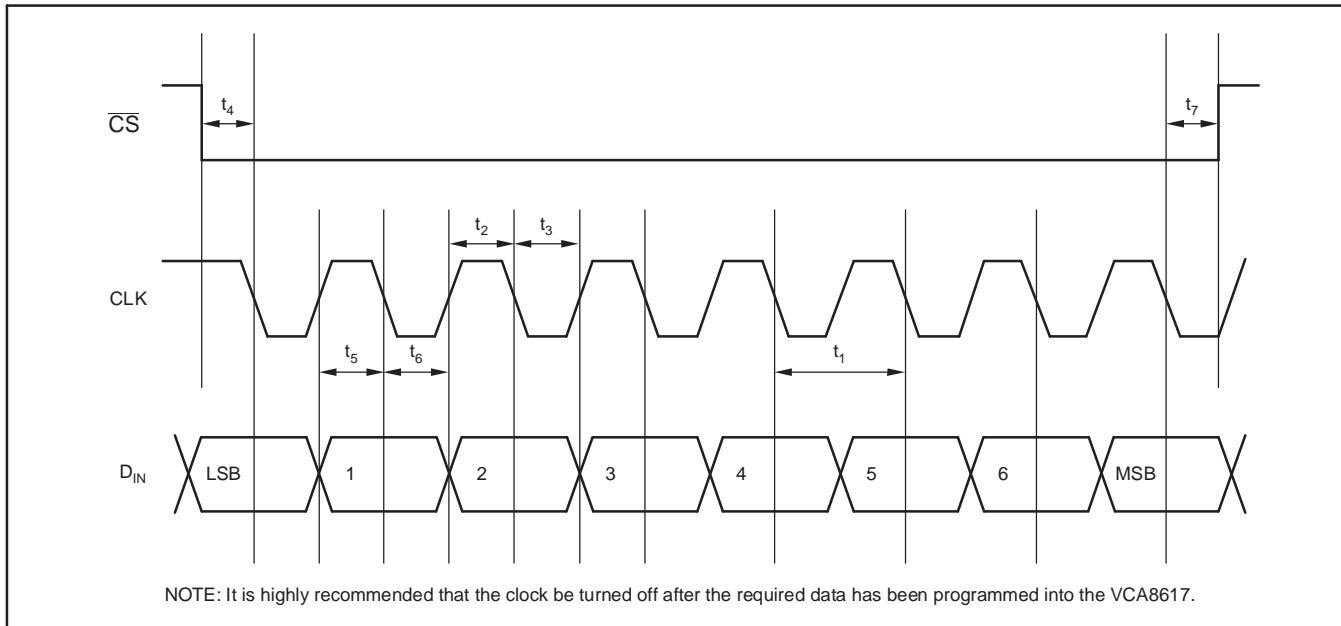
$\overline{CS}$

$t_4$

$t_7$

$t_2$ $t_3$

CLK

$t_5$ $t_6$

$t_1$

$D_{IN}$

LSB 1 2 3 4 5 6 MSB

NOTE: It is highly recommended that the clock be turned off after the required data has been programmed into the VCA8617.